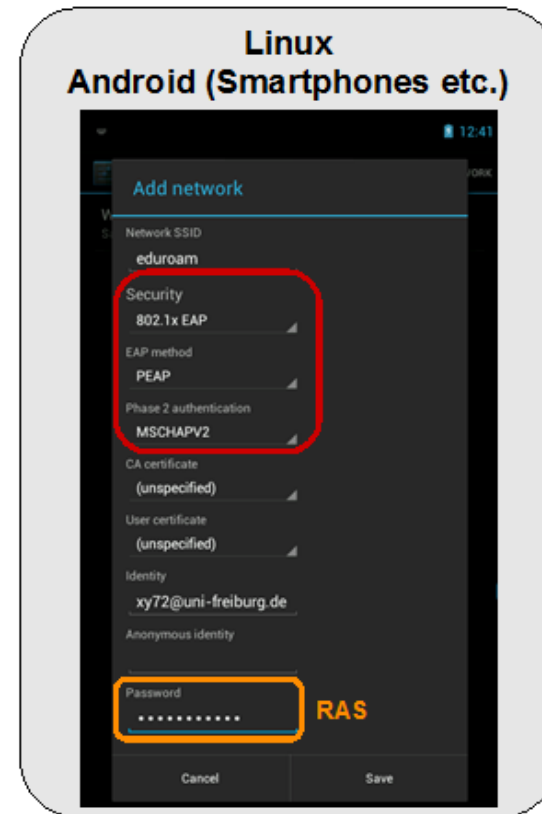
Linux
Android (Smartphones etc.)

12:41

Add network

Network SSID
eduroam

Security
802.1x EAP

EAP method
PEAP

Phase 2 authentication
MSCHAPV2

CA certificate
(unspecified)

User certificate
(unspecified)

Identity
xy72@uni-freiburg.de

Anonymous identity

Password
•••••••••••

RAS

Cancel
Save